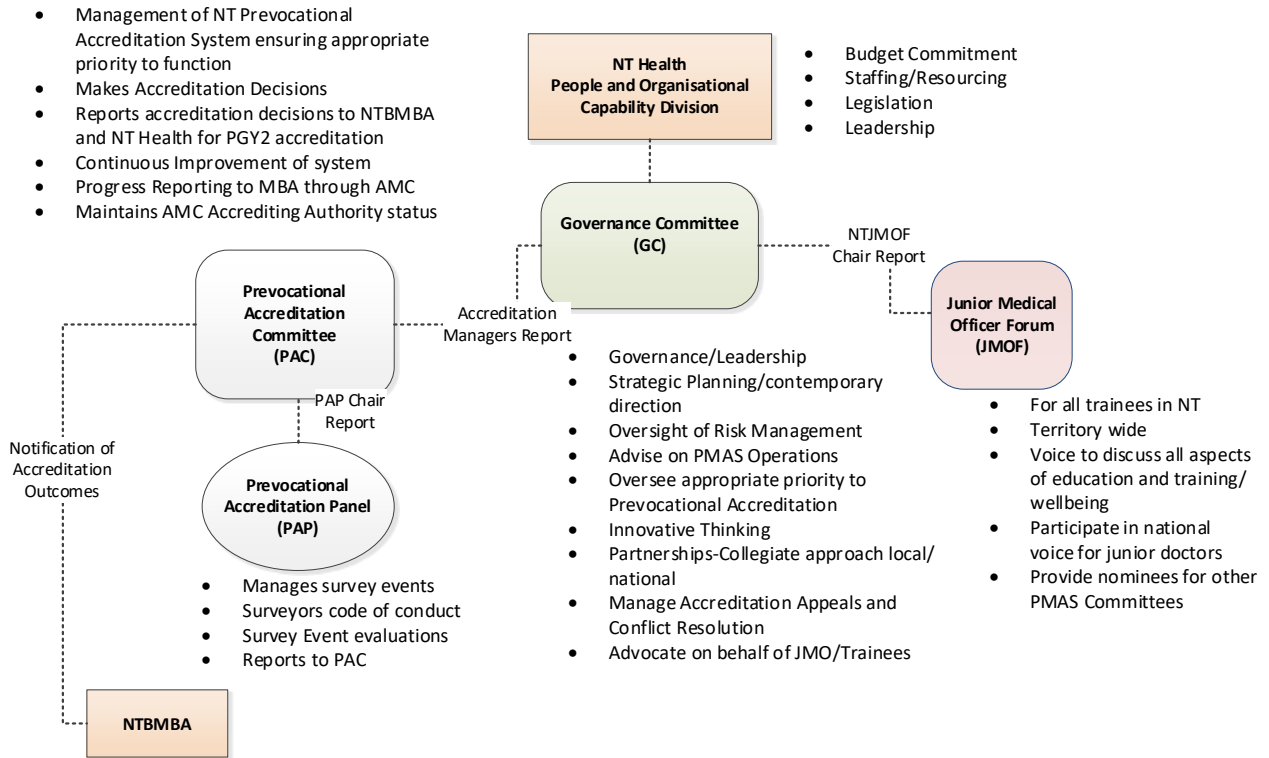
- Management of NT Prevocational Accreditation System ensuring appropriate priority to function
- Makes Accreditation Decisions
- Reports accreditation decisions to NTBMBA and NT Health for PGY2 accreditation
- Continuous Improvement of system
- Progress Reporting to MBA through AMC
- Maintains AMC Accrediting Authority status

NT Health
People and Organisational Capability Division

- Budget Commitment
- Staffing/Resourcing
- Legislation
- Leadership

Governance Committee (GC)

NTJMOF Chair Report

Junior Medical Officer Forum (JMOF)

Prevocational Accreditation Committee (PAC)

Accreditation Managers Report

- Governance/Leadership
- Strategic Planning/contemporary direction
- Oversight of Risk Management
- Advise on PMAS Operations
- Oversee appropriate priority to Prevocational Accreditation
- Innovative Thinking
- Partnerships-Collegiate approach local/ national
- Manage Accreditation Appeals and Conflict Resolution
- Advocate on behalf of JMO/Trainees

- For all trainees in NT
- Territory wide
- Voice to discuss all aspects of education and training/ wellbeing
- Participate in national voice for junior doctors
- Provide nominees for other PMAS Committees

PAP Chair Report

Notification of Accreditation Outcomes

Prevocational Accreditation Panel (PAP)

- Manages survey events
- Surveyors code of conduct
- Survey Event evaluations
- Reports to PAC

NTBMBA